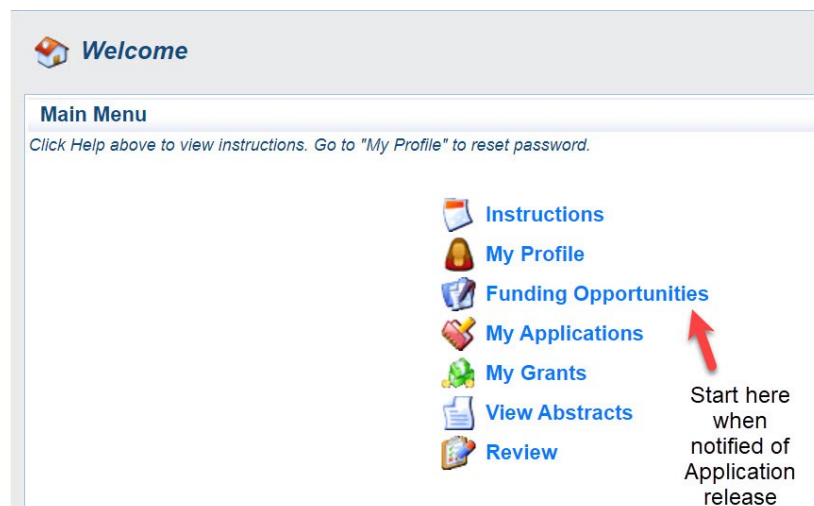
Welcome

Main Menu

Click Help above to view instructions. Go to "My Profile" to reset password.

Instructions
My Profile
Funding Opportunities
My Applications
My Grants
View Abstracts
Review

Start here when notified of Application release